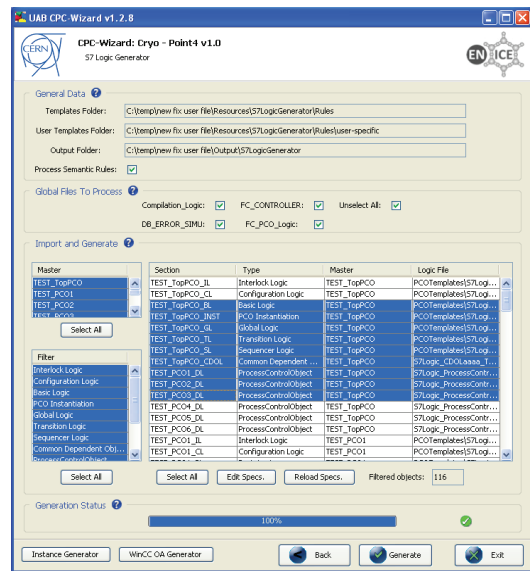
UAB CPC-Wizard v1.2.8

CERN

CPC-Wizard: Cryo - Point4 v1.0

S7 Logic Generator

EN ICE

General Data

Templates Folder: C:\temp\new fix user file\Resources\S7LogicGenerator\Rules

User Templates Folder: C:\temp\new fix user file\Resources\S7LogicGenerator\Rules\user-specific

Output Folder: C:\temp\new fix user file\Output\S7LogicGenerator

Process Semantic Rules:

Global Files To Process

Compilation_Logic: FC_CONTROLLER: Unselect All:

DB_ERROR_SIMU: FC_PCO_Logic:

Import and Generate

Master
TEST_TopPCO
TEST_PCO1
TEST_PCO2
TEST_PCO3

Select All

Filter
Interlock Logic
Configuration Logic
Basic Logic
PCO Instantiation
Global Logic
Transition Logic
Sequencer Logic
Common Dependent Obj...
ProcessControlObject

Select All

| Section | Type | Master | Logic File |
|---|---|---|---|
| TEST_TopPCO_IL | Interlock Logic | TEST_TopPCO | PCOTemplates\S7Logi... |
| TEST_TopPCO_CL | Configuration Logic | TEST_TopPCO | PCOTemplates\S7Logi... |
| TEST_TopPCO_BL | Basic Logic | TEST_TopPCO | PCOTemplates\S7Logi... |
| TEST_TopPCO_INST | PCO Instantiation | TEST_TopPCO | PCOTemplates\S7Logi... |
| TEST_TopPCO_GL | Global Logic | TEST_TopPCO | PCOTemplates\S7Logi... |
| TEST_TopPCO_TL | Transition Logic | TEST_TopPCO | PCOTemplates\S7Logi... |
| TEST_TopPCO_SL | Sequencer Logic | TEST_TopPCO | PCOTemplates\S7Logi... |
| TEST_TopPCO_CDOL | Common Dependent ... | TEST_TopPCO | S7Logic_CDOLaaaa_T... |
| TEST_PCO1_DL | ProcessControlObject | TEST_TopPCO | S7Logic_ProcessContr... |
| TEST_PCO2_DL | ProcessControlObject | TEST_TopPCO | S7Logic_ProcessContr... |
| TEST_PCO3_DL | ProcessControlObject | TEST_TopPCO | S7Logic_ProcessContr... |
| TEST_PCO4_DL | ProcessControlObject | TEST_TopPCO | S7Logic_ProcessContr... |
| TEST_PCO5_DL | ProcessControlObject | TEST_TopPCO | S7Logic_ProcessContr... |
| TEST_PCO6_DL | ProcessControlObject | TEST_TopPCO | S7Logic_ProcessContr... |
| TEST_PCO1_IL | Interlock Logic | TEST_PCO1 | PCOTemplates\S7Logi... |
| TEST_PCO1_CL | Configuration Logic | TEST_PCO1 | PCOTemplates\S7Logi... |

Select All | Edit Specs. | Reload Specs. | Filtered objects: 116

Generation Status

100%

Instance Generator | WinCC OA Generator | Back | Generate | Exit